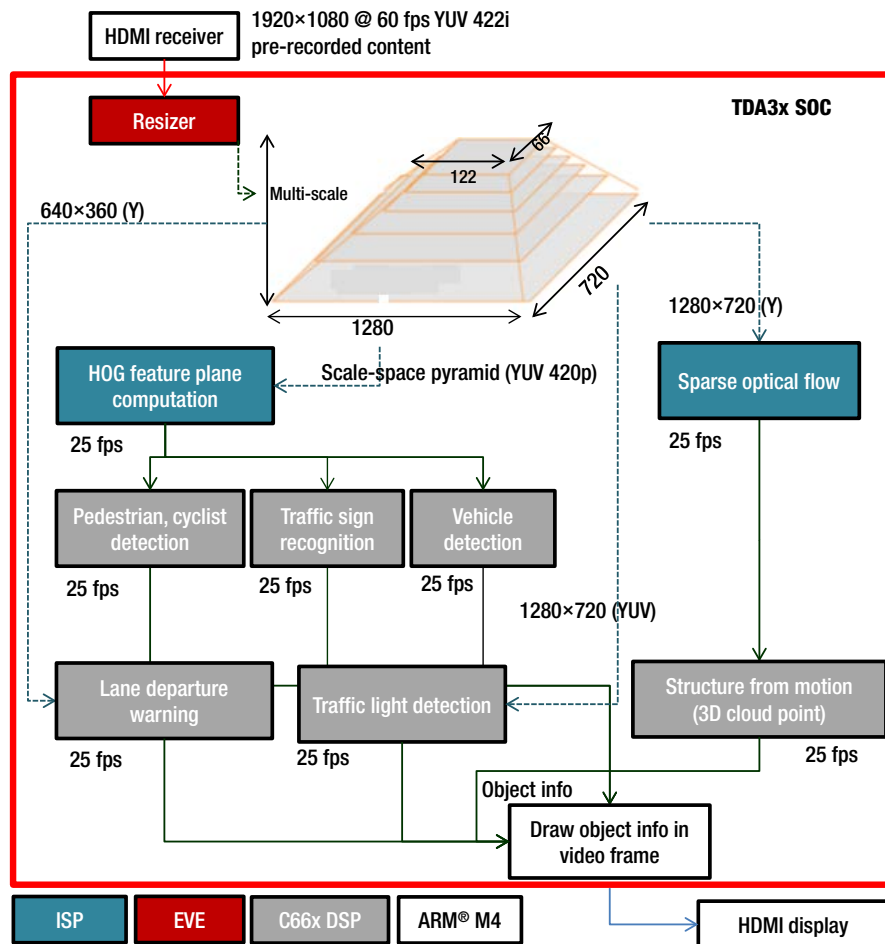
HDMI receiver

1920×1080 @ 60 fps YUV 422i
pre-recorded content

TDA3x SOC

Resizer

Multi-scale

66

122

640×360 (Y)

720

1280

1280×720 (Y)

Scale-space pyramid (YUV 420p)

HOG feature plane computation

25 fps

Sparse optical flow

25 fps

Pedestrian, cyclist detection

Traffic sign recognition

Vehicle detection

25 fps

25 fps

25 fps

1280×720 (YUV)

Lane departure warning

Traffic light detection

Structure from motion (3D cloud point)

25 fps

25 fps

25 fps

Object info

Draw object info in video frame

ISP

EVE

C66x DSP

ARM® M4

HDMI display